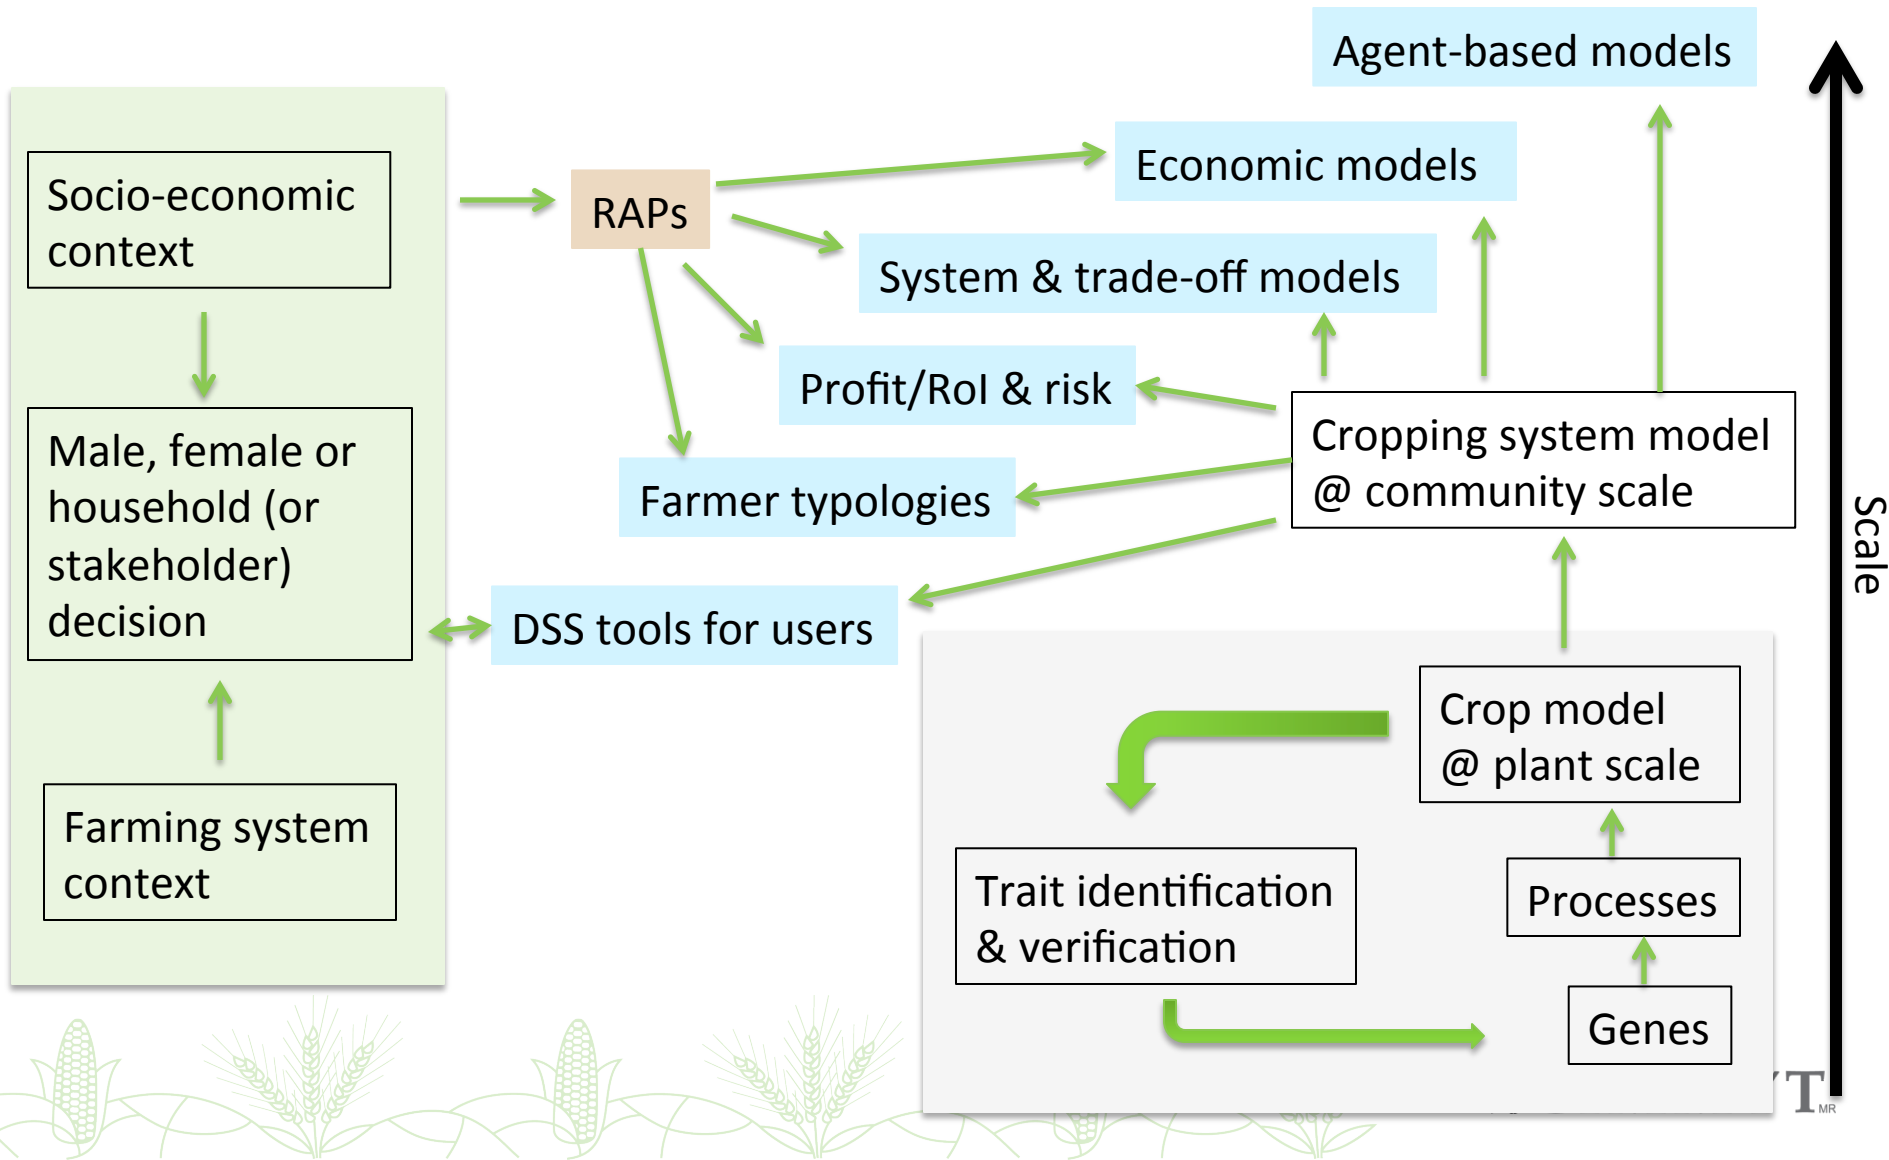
Agent-based models

Economic models

Socio-economic context

RAPs

System & trade-off models

Profit/RoI & risk

Cropping system model @ community scale

Male, female or household (or stakeholder) decision

Farmer typologies

Scale

DSS tools for users

Crop model @ plant scale

Farming system context

Trait identification & verification

Processes

Genes